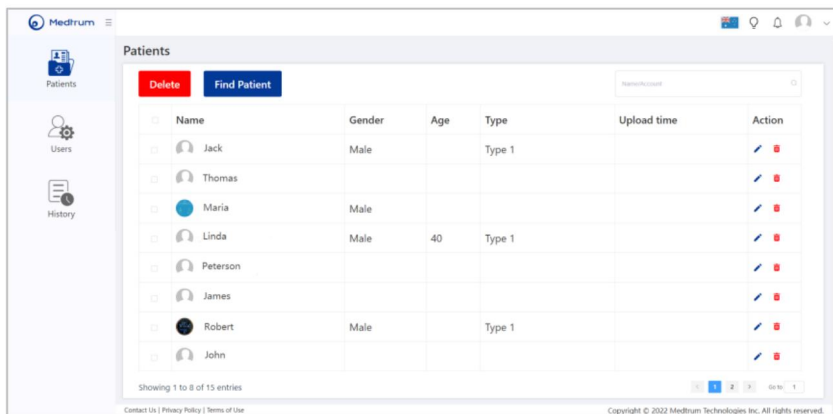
Medtrum

Patients

Users

History

Patients

Delete

Find Patient

Name/Account

| | Name | Gender | Age | Type | Upload time | Action |
|---|---|---|---|---|---|---|
| | Jack | Male | | Type 1 | | |
| | Thomas | | | | | |
| | Maria | Male | | | | |
| | Linda | Male | 40 | Type 1 | | |
| | Peterson | | | | | |
| | James | | | | | |
| | Robert | Male | | Type 1 | | |
| | John | | | | | |

Showing 1 to 8 of 15 entries

< 1 2 > Go to 1

Contact Us | Privacy Policy | Terms of Use

Copyright © 2022 Medtrum Technologies Inc. All rights reserved.